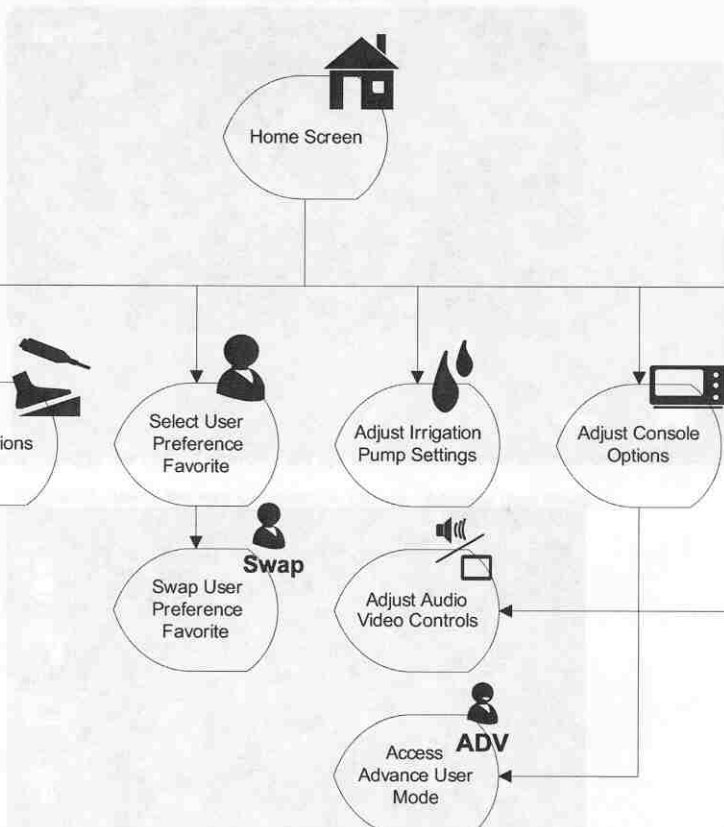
Home Screen

ions

Select User Preference Favorite

Adjust Irrigation Pump Settings

Adjust Console Options

Swap

Swap User Preference Favorite

Adjust Audio Video Controls

ADV

Access Advance User Mode